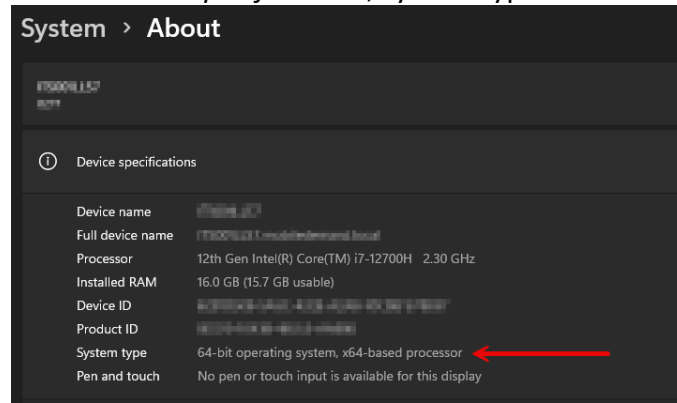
System › About

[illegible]
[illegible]

Device specifications

| | |
|---|---|
| Device name | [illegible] |
| Full device name | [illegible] |
| Processor | 12th Gen Intel(R) Core(TM) i7-12700H 2.30 GHz |
| Installed RAM | 16.0 GB (15.7 GB usable) |
| Device ID | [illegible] |
| Product ID | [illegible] |
| System type | 64-bit operating system, x64-based processor |
| Pen and touch | No pen or touch input is available for this display |